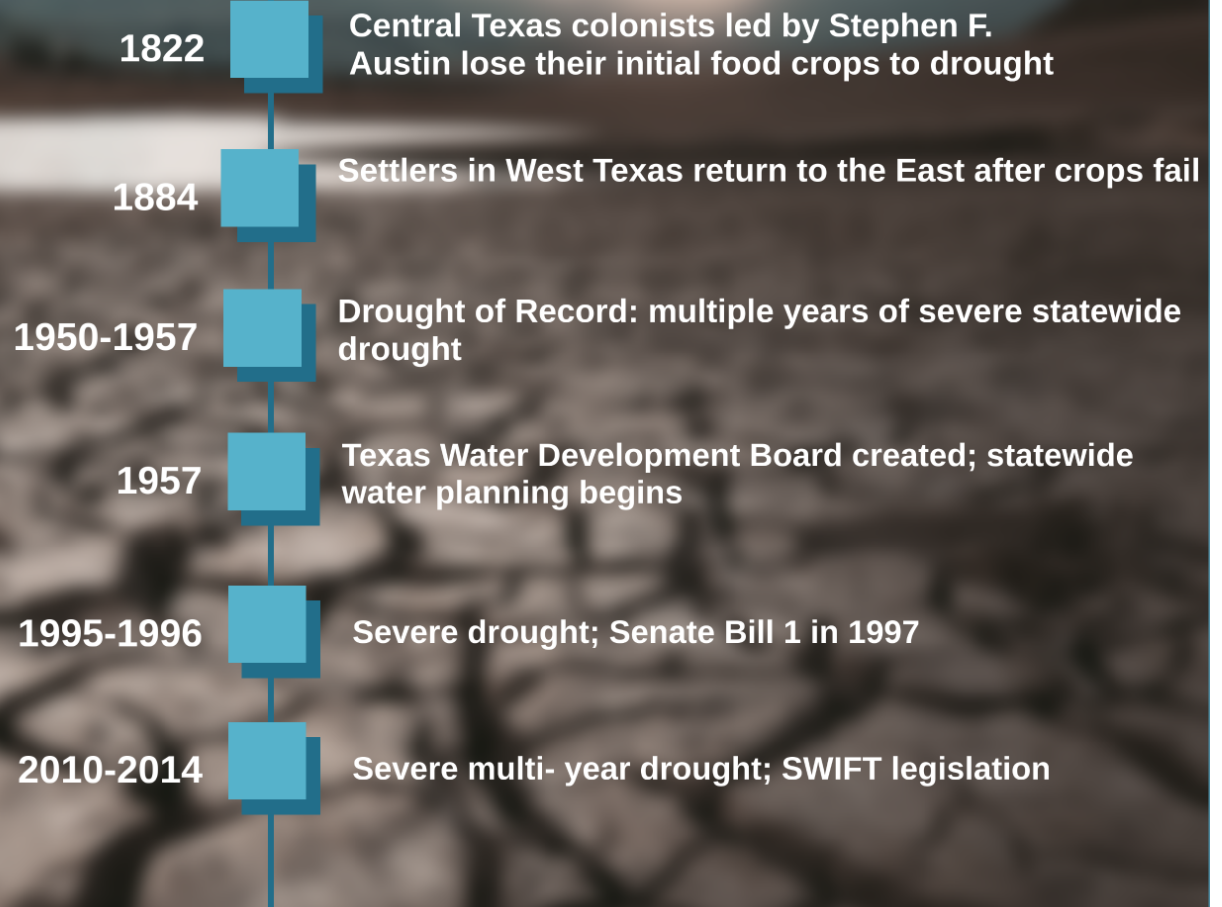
1822
Central Texas colonists led by Stephen F. Austin lose their initial food crops to drought

1884
Settlers in West Texas return to the East after crops fail

1950-1957
Drought of Record: multiple years of severe statewide drought

1957
Texas Water Development Board created; statewide water planning begins

1995-1996
Severe drought; Senate Bill 1 in 1997

2010-2014
Severe multi- year drought; SWIFT legislation